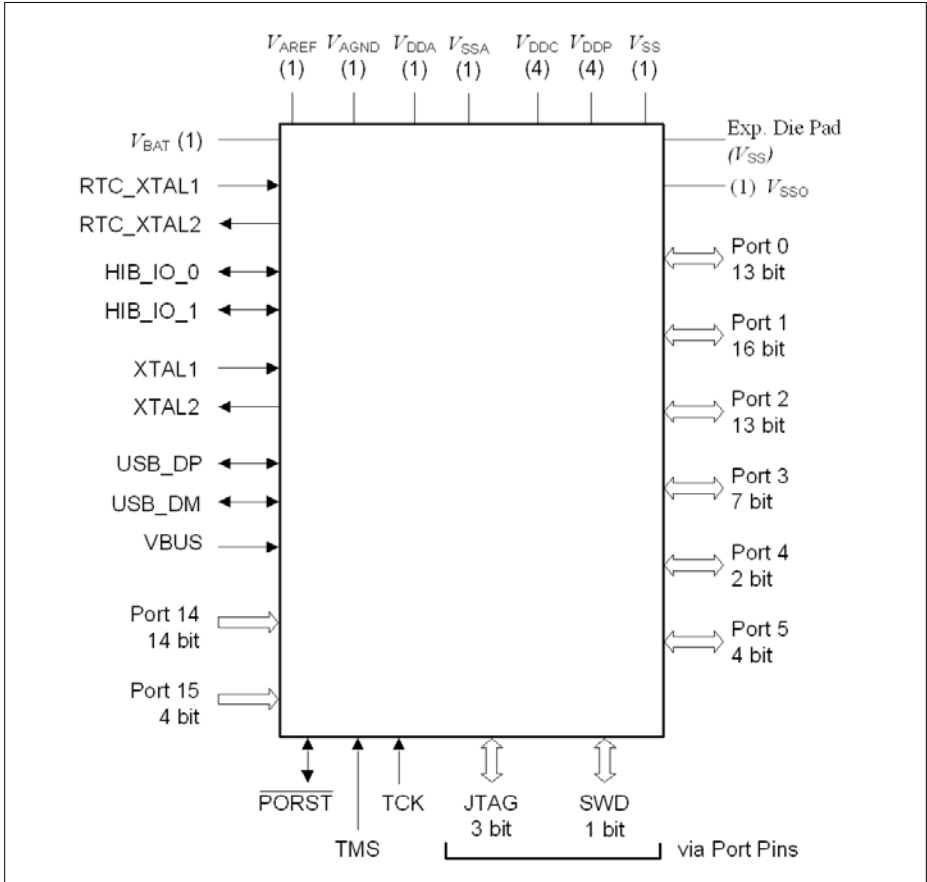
$V_{AREF}$ (1) $V_{AGND}$ (1) $V_{DDA}$ (1) $V_{SSA}$ (1) $V_{DDC}$ (4) $V_{DDP}$ (4) $V_{SS}$ (1)

$V_{BAT}$ (1)
RTC_XTAL1
RTC_XTAL2
HIB_IO_0
HIB_IO_1
XTAL1
XTAL2
USB_DP
USB_DM
VBUS
Port 14
14 bit
Port 15
4 bit

Exp. Die Pad
($V_{SS}$)
(1) $V_{SSO}$
Port 0
13 bit
Port 1
16 bit
Port 2
13 bit
Port 3
7 bit
Port 4
2 bit
Port 5
4 bit

$\overline{\text{PORST}}$
TMS
TCK
JTAG
3 bit
SWD
1 bit
via Port Pins